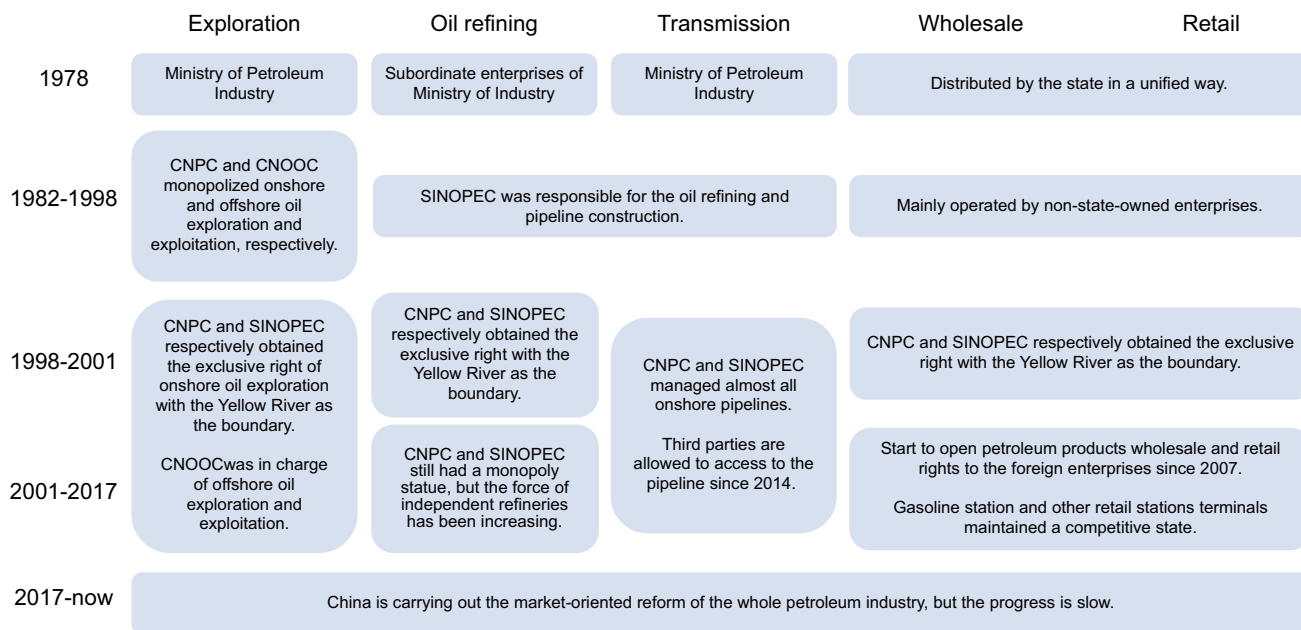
| | Exploration | Oil refining | Transmission | Wholesale | Retail |
|---|---|---|---|---|---|
| 1978 | Ministry of Petroleum Industry | Subordinate enterprises of Ministry of Industry | Ministry of Petroleum Industry | Distributed by the state in a unified way. | |
| 1982-1998 | CNPC and CNOOC monopolized onshore and offshore oil exploration and exploitation, respectively. | SINOPEC was responsible for the oil refining and pipeline construction. | | Mainly operated by non-state-owned enterprises. | |
| 1998-2001 | CNPC and SINOPEC respectively obtained the exclusive right of onshore oil exploration with the Yellow River as the boundary. | CNPC and SINOPEC respectively obtained the exclusive right with the Yellow River as the boundary. | CNPC and SINOPEC managed almost all onshore pipelines. | CNPC and SINOPEC respectively obtained the exclusive right with the Yellow River as the boundary. | |
| 2001-2017 | CNOOCwas in charge of offshore oil exploration and exploitation. | CNPC and SINOPEC still had a monopoly statue, but the force of independent refineries has been increasing. | Third parties are allowed to access to the pipeline since 2014. | Start to open petroleum products wholesale and retail rights to the foreign enterprises since 2007. Gasoline station and other retail stations terminals maintained a competitive state. | |
| 2017-now | China is carrying out the market-oriented reform of the whole petroleum industry, but the progress is slow. | | | | |